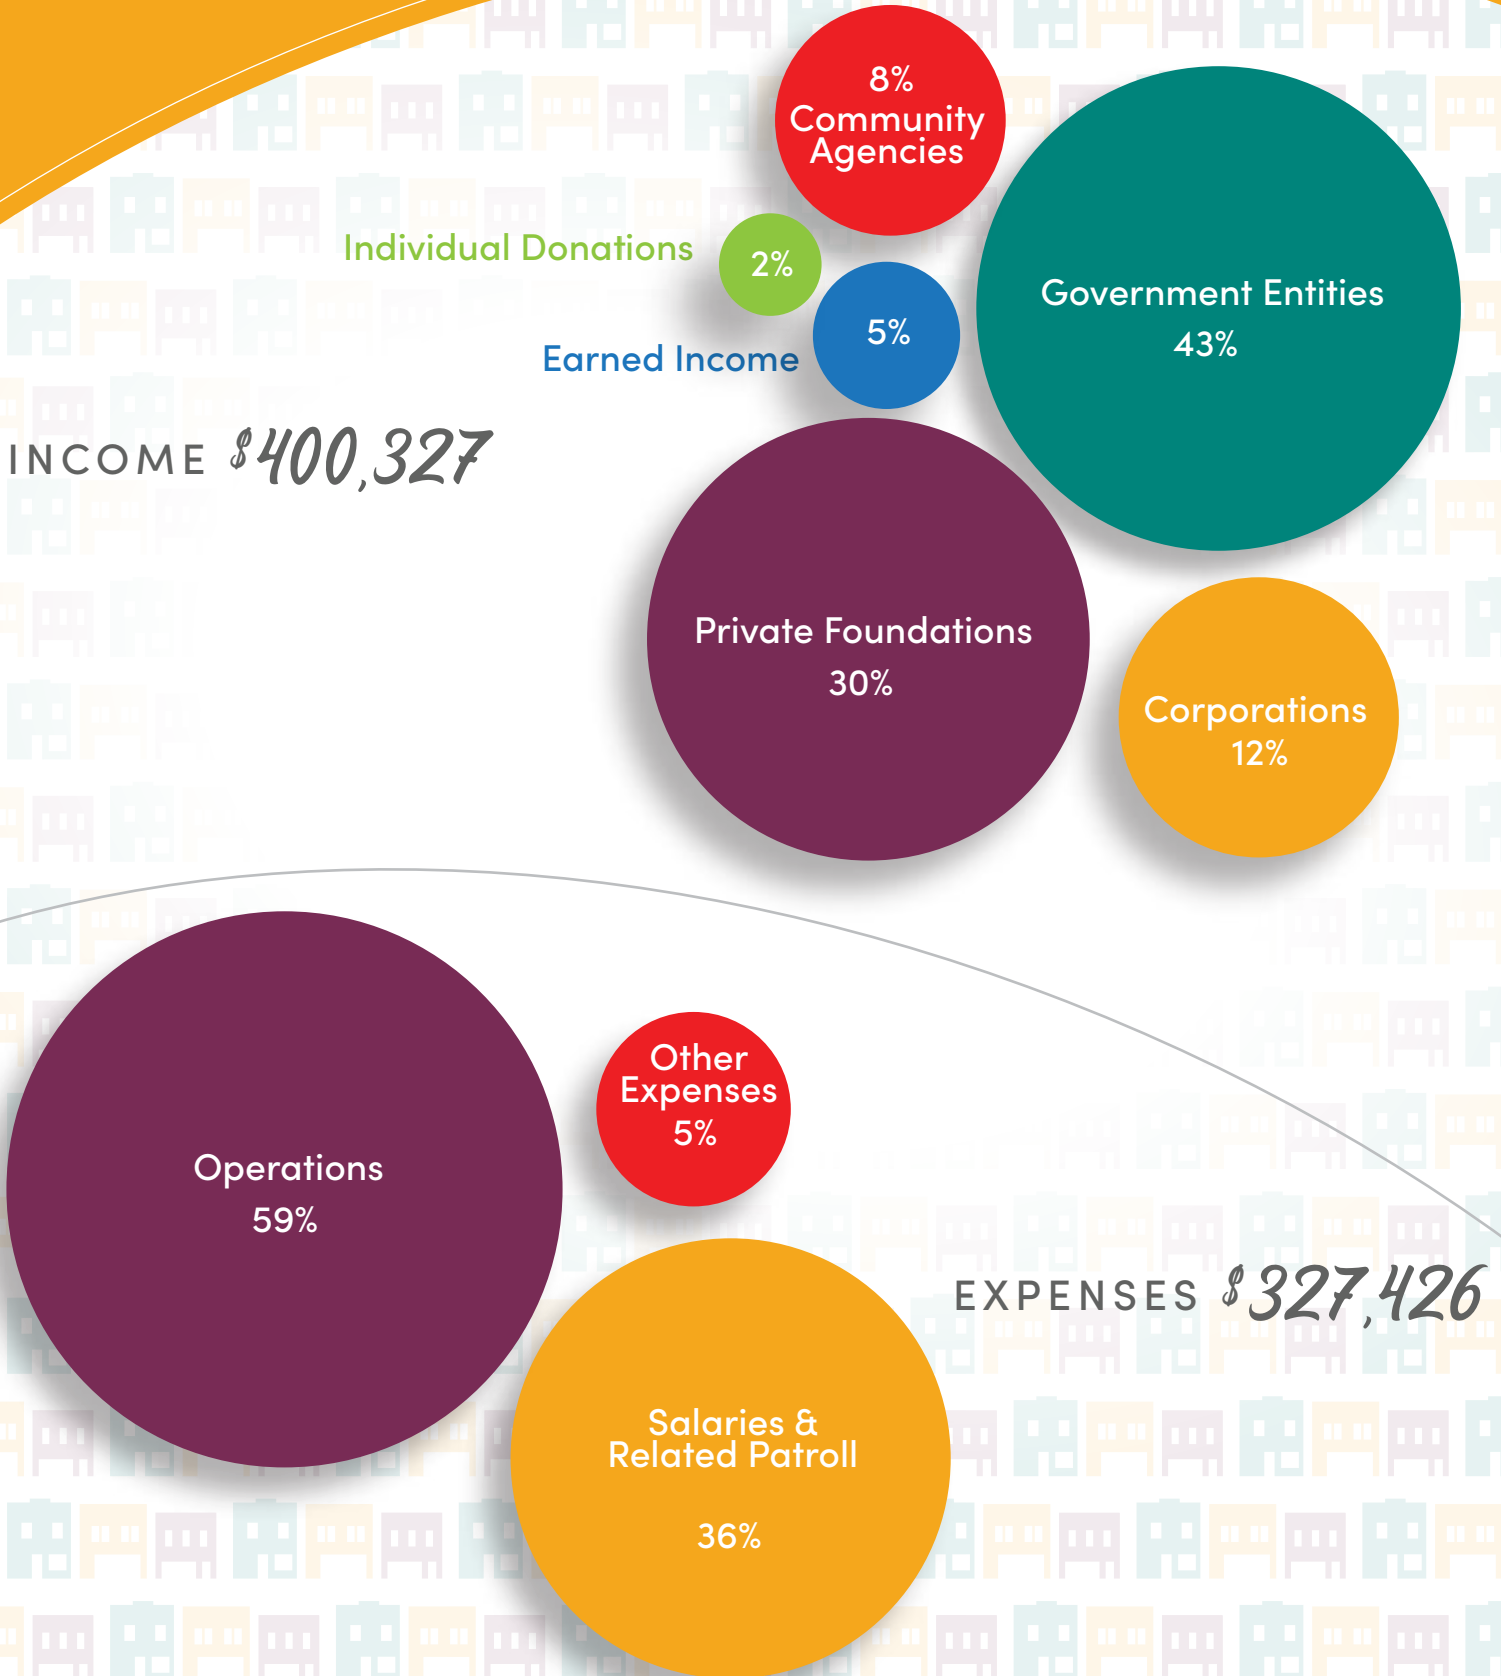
8%
Community
Agencies

Individual Donations

2%

5%

Earned Income

Government Entities
43%

INCOME $400,327

Private Foundations
30%

Corporations
12%

Operations
59%

Other
Expenses
5%

EXPENSES $327,426

Salaries &
Related Patroll

36%